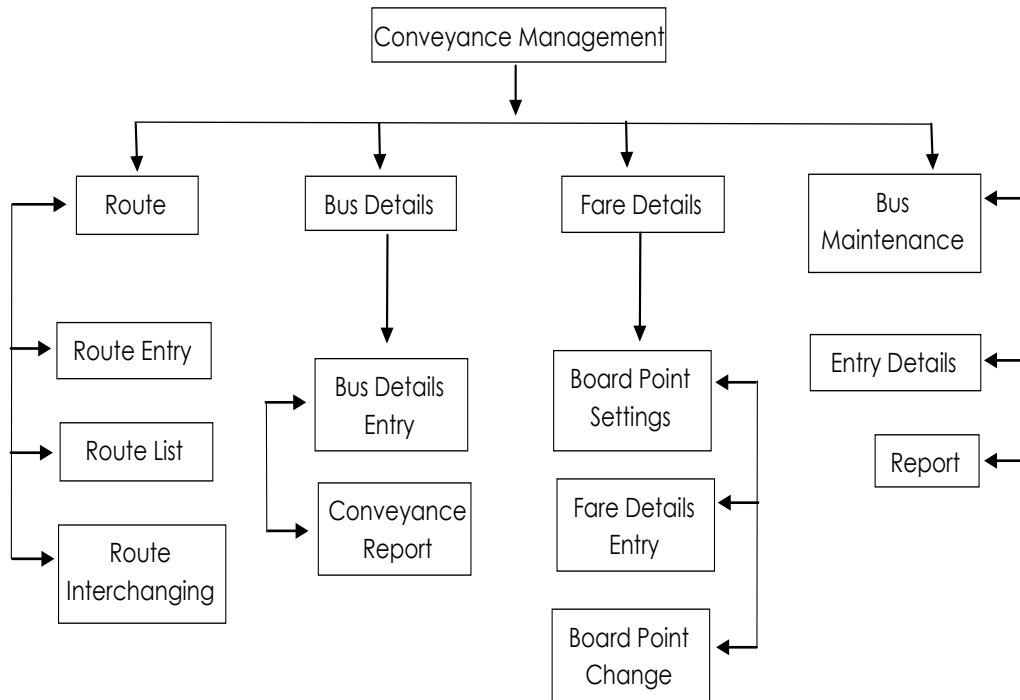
Conveyance Management

Route

Route Entry

Route List

Route Interchanging

Bus Details

Bus Details Entry

Conveyance Report

Fare Details

Board Point Settings

Fare Details Entry

Board Point Change

Bus Maintenance

Entry Details

Report